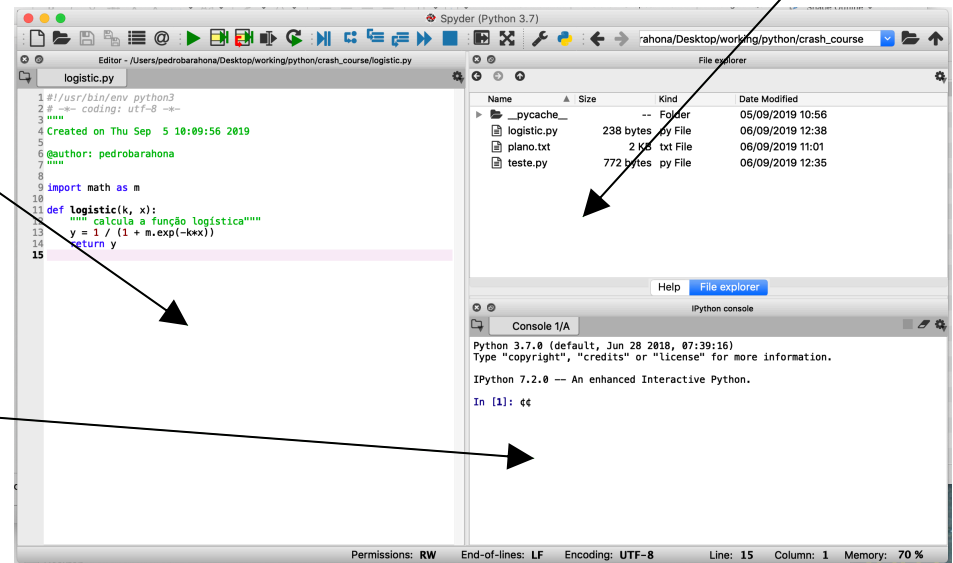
Spyder (Python 3.7)

rahona/Desktop/working/python/crash_course

Editor - /Users/pedrobarahona/Desktop/working/python/crash_course/logistic.py

logistic.py

1 #!/usr/bin/env python3
2 # -*- coding: utf-8 -*-
3 """
4 Created on Thu Sep 5 10:09:56 2019
5
6 @author: pedrobarahona
7 """
8
9 import math as m
10
11 def logistic(k, x):
12 """ calcula a função logística"""
13 y = 1 / (1 + m.exp(-k*x))
14 return y
15

File explorer

| Name | Size | Kind | Date Modified |
|---|---|---|---|
| __pycache__ | -- | Folder | 05/09/2019 10:56 |
| logistic.py | 238 bytes | py File | 06/09/2019 12:38 |
| plano.txt | 2 KB | txt File | 06/09/2019 11:01 |
| teste.py | 772 bytes | py File | 06/09/2019 12:35 |

Help File explorer

IPython console

Console 1/A

Python 3.7.0 (default, Jun 28 2018, 07:39:16)
Type "copyright", "credits" or "license" for more information.

IPython 7.2.0 -- An enhanced Interactive Python.

In [1]: ¢¢

Permissions: RW End-of-lines: LF Encoding: UTF-8 Line: 15 Column: 1 Memory: 70 %